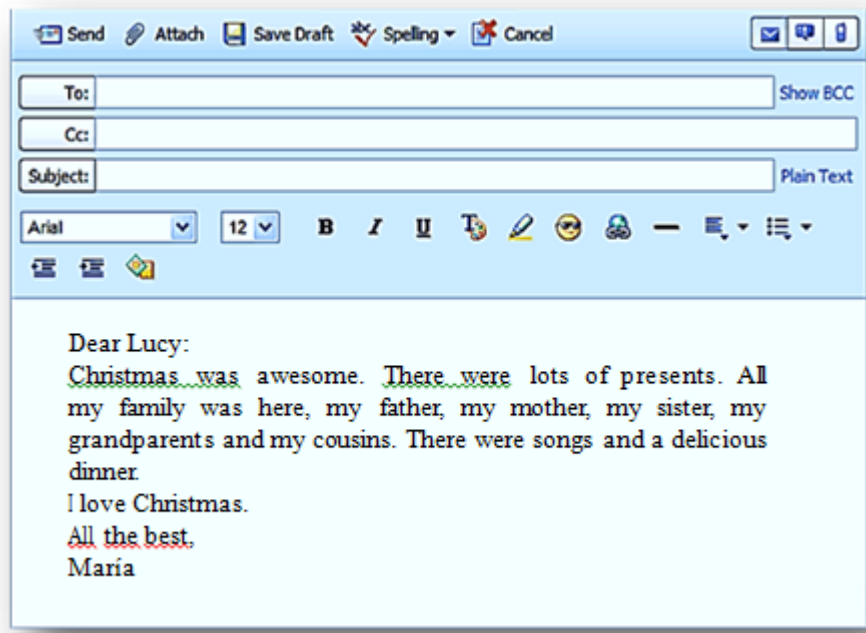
Send Attach Save Draft Spelling Cancel

To:
Show BCC
Cc:
Subject:
Plain Text

Arial 12 B I U

Dear Lucy:
Christmas was awesome. There were lots of presents. All my family was here, my father, my mother, my sister, my grandparents and my cousins. There were songs and a delicious dinner.
I love Christmas.
All the best,
María